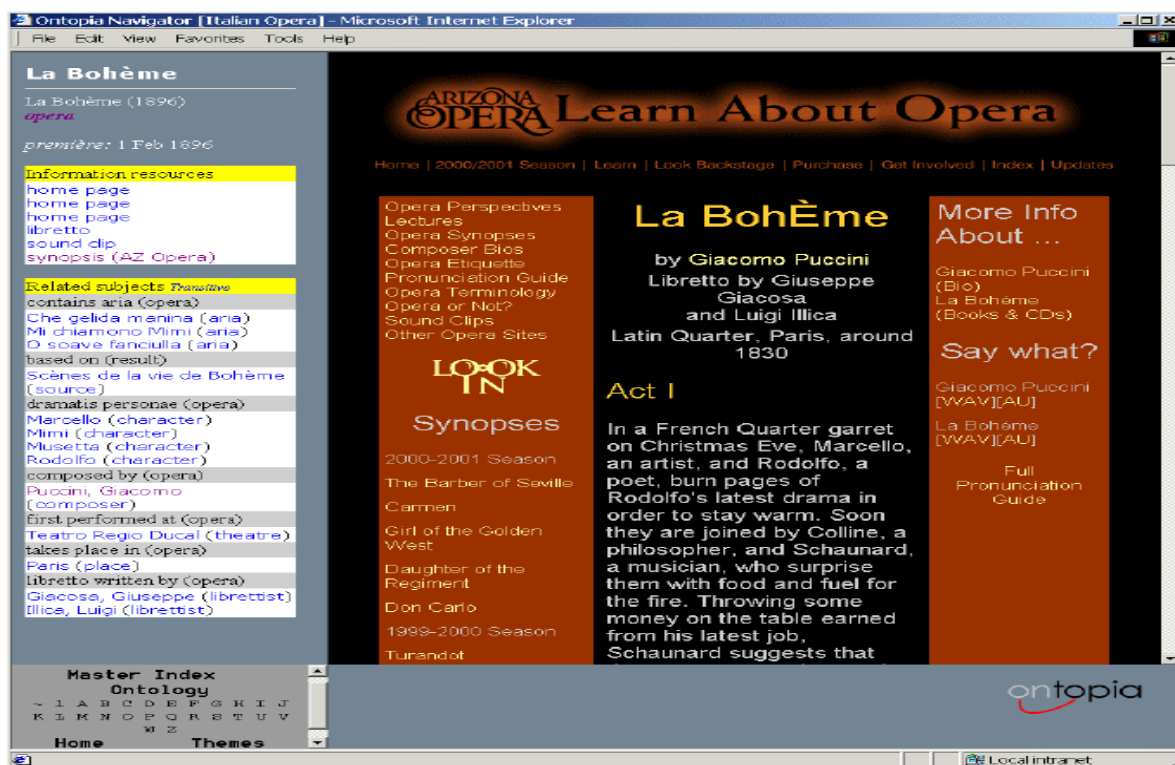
Ontopia Navigator [Italian Opera] - Microsoft Internet Explorer

File Edit View Favorites Tools Help

La Bohème

La Bohème (1896)
opera

première: 1 Feb 1896

Information resources
home page
home page
home page
libretto
sound clip
synopsis (AZ Opera)

Related subjects Transitive
contains aria (opera)
Che gelida manina (aria)
Mi chiamono Mimi (aria)
O soave fanciulla (aria)
based on (result)
Scènes de la vie de Bohème (source)
dramatis personae (opera)
Marcello (character)
Mimi (character)
Musetta (character)
Rodolfo (character)
composed by (opera)
Puccini, Giacomo (composer)
first performed at (opera)
Teatro Regio Ducal (theatre)
takes place in (opera)
Paris (place)
libretto written by (opera)
Giacosa, Giuseppe (librettist)
Illica, Luigi (librettist)

Master Index
Ontology
~ 1 A B C D E F G H I J K L M N O P Q R S T U V W Z
Home Themes

ARIZONA OPERA Learn About Opera

Home | 2000/2001 Season | Learn | Look Backstage | Purchase | Get Involved | Index | Updates

Opera Perspectives
Lectures
Opera Synopses
Composer Bios
Opera Etiquette
Pronunciation Guide
Opera Terminology
Opera or Not?
Sound Clips
Other Opera Sites

LOOK IN

Synopses

2000-2001 Season
The Barber of Seville
Carmen
Girl of the Golden West
Daughter of the Regiment
Don Carlo
1999-2000 Season
Turandot

La BohÈme

by Giacomo Puccini
Libretto by Giuseppe Giacosa
and Luigi Illica
Latin Quarter, Paris, around 1830

Act I

In a French Quarter garret on Christmas Eve, Marcello, an artist, and Rodolfo, a poet, burn pages of Rodolfo's latest drama in order to stay warm. Soon they are joined by Colline, a philosopher, and Schaunard, a musician, who surprise them with food and fuel for the fire. Throwing some money on the table earned from his latest job, Schaunard suggests that

More Info About ...

Giacomo Puccini (Bio)
La Bohème (Books & CDs)

Say what?

Giacomo Puccini [WAV][AU]
La Bohème [WAV][AU]

Full Pronunciation Guide

ontopia

Local intranet